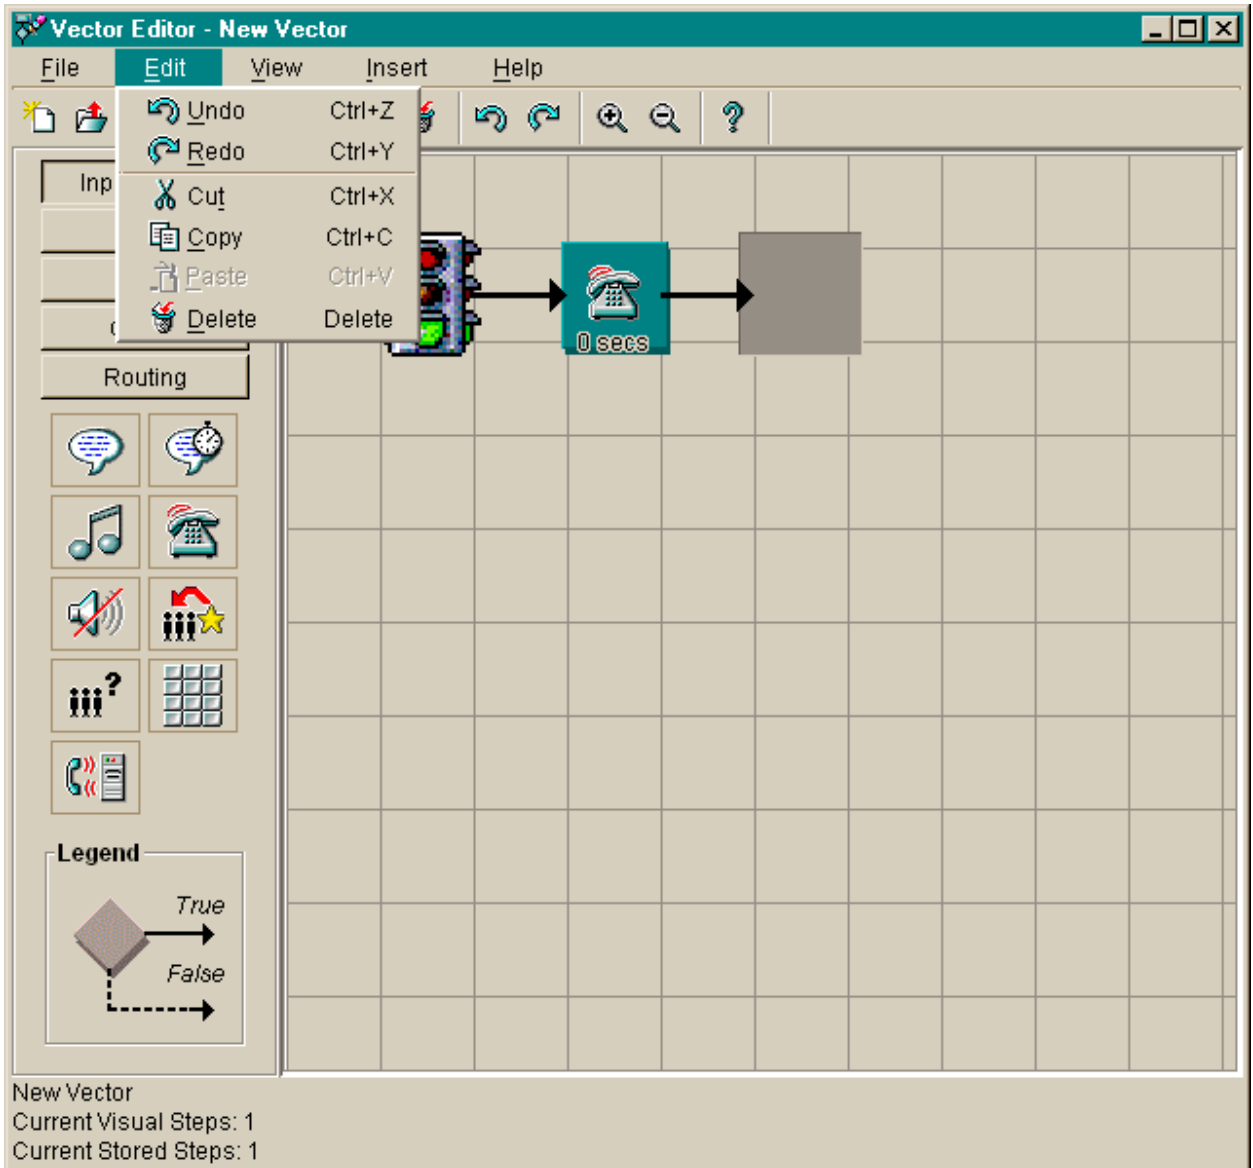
Vector Editor - New Vector

File Edit View Insert Help

Undo Ctrl+Z
Redo Ctrl+Y
Cut Ctrl+X
Copy Ctrl+C
Paste Ctrl+V
Delete Delete

Inp

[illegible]

Routing

0 secs

Legend
True
False

New Vector
Current Visual Steps: 1
Current Stored Steps: 1